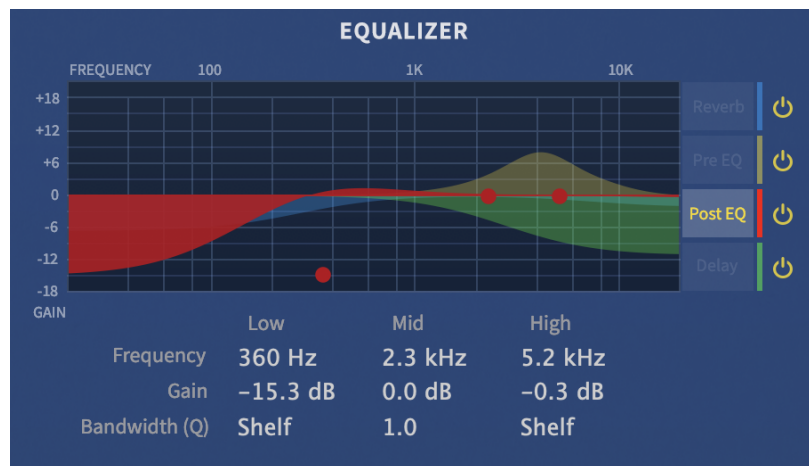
EQUALIZER

FREQUENCY 100 1K 10K

+18
+12
+6
0
-6
-12
-18
GAIN

Reverb
Pre EQ
Post EQ
Delay

| | Low | Mid | High |
|---|---|---|---|
| Frequency | 360 Hz | 2.3 kHz | 5.2 kHz |
| Gain | −15.3 dB | 0.0 dB | −0.3 dB |
| Bandwidth (Q) | Shelf | 1.0 | Shelf |